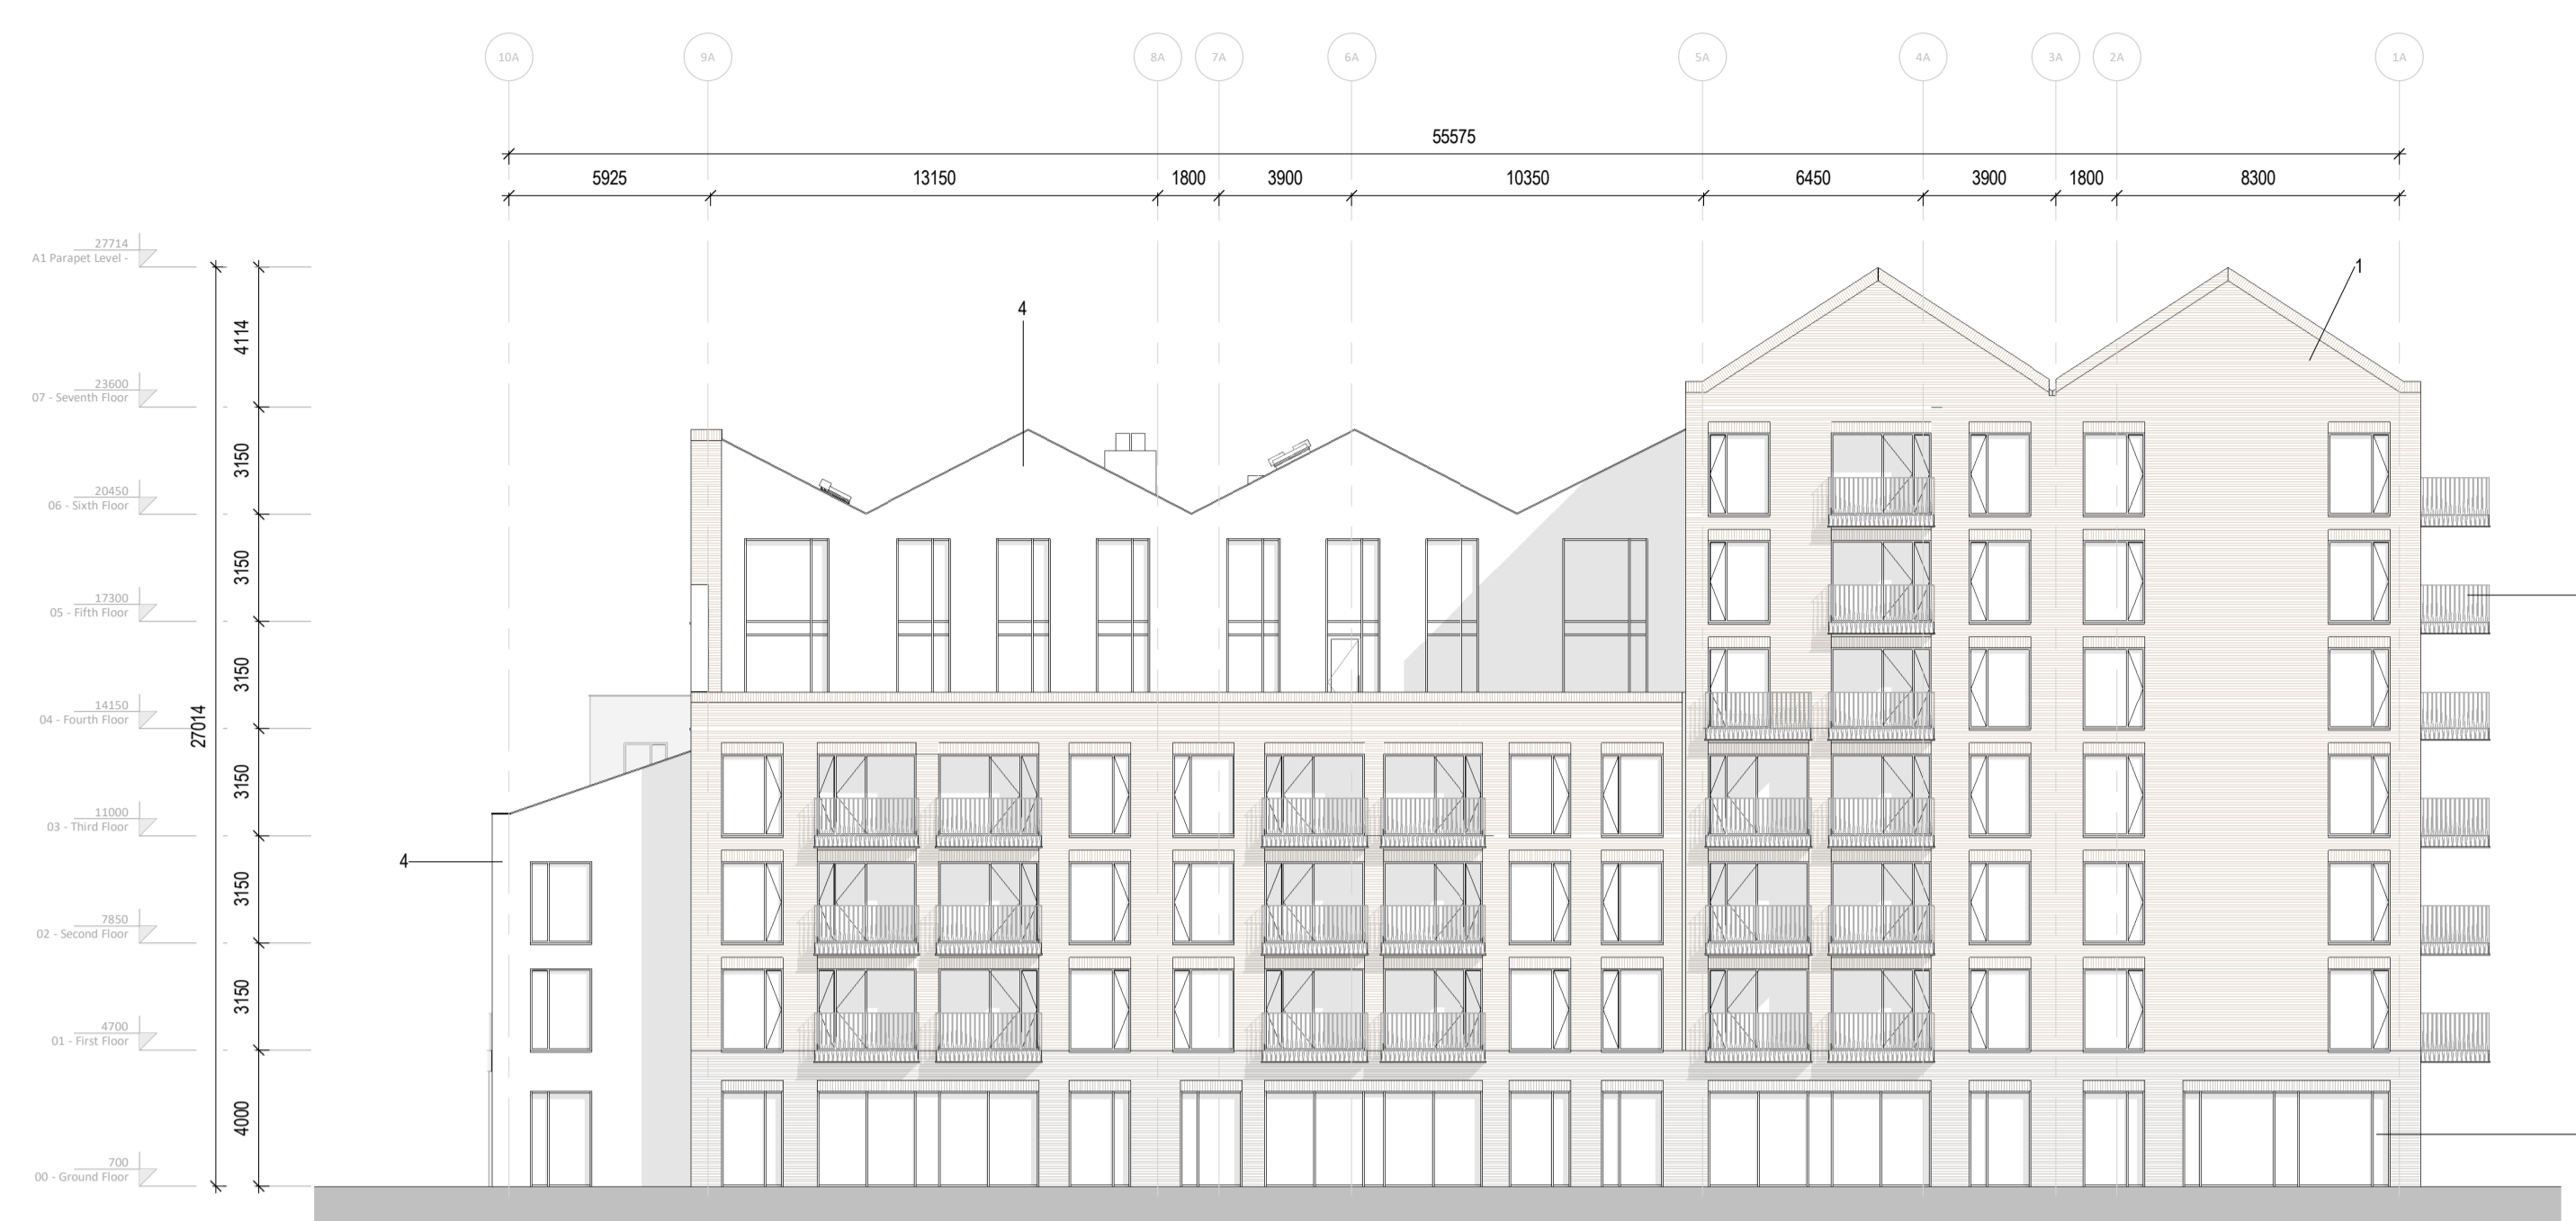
10A 9A 8A 7A 6A 5A 4A 3A 2A 1A

55575

5925 13150 1800 3900 10350 6450 3900 1800 8300

27714
A1 Parapet Level -

23600
07 - Seventh Floor

20450
06 - Sixth Floor

17300
05 - Fifth Floor

14150
04 - Fourth Floor

11000
03 - Third Floor

7850
02 - Second Floor

4700
01 - First Floor

700
00 - Ground Floor

27014

4114
3150
3150
3150
3150
3150
3150
4000

4

1

4